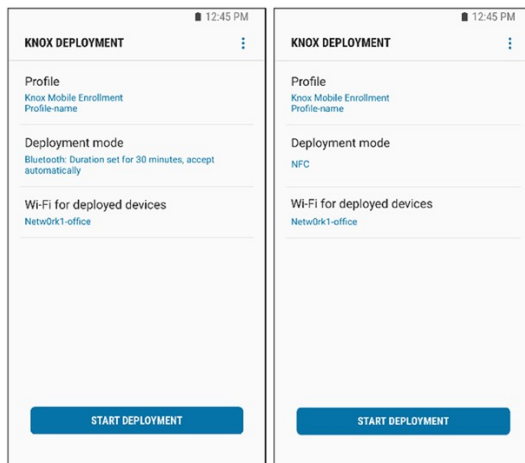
12:45 PM

KNOX DEPLOYMENT

Profile
Knox Mobile Enrollment
Profile-name

Deployment mode
Bluetooth: Duration set for 30 minutes, accept automatically

Wi-Fi for deployed devices
Netw0rk1-office

START DEPLOYMENT

12:45 PM

KNOX DEPLOYMENT

Profile
Knox Mobile Enrollment
Profile-name

Deployment mode
NFC

Wi-Fi for deployed devices
Netw0rk1-office

START DEPLOYMENT